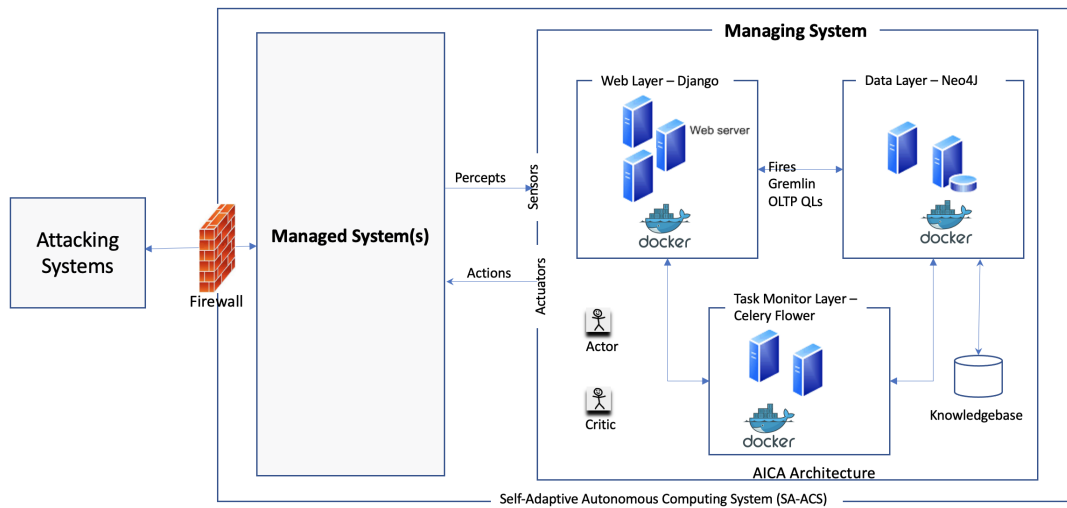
Managing System

Web Layer – Django

Web server

docker

Data Layer – Neo4J

docker

Fires Gremlin OLTP QLs

Attacking Systems

Firewall

Managed System(s)

Percepts

Sensors

Actions

Actuators

Actor

Critic

Task Monitor Layer – Celery Flower

docker

Knowledgebase

AICA Architecture

Self-Adaptive Autonomous Computing System (SA-ACS)